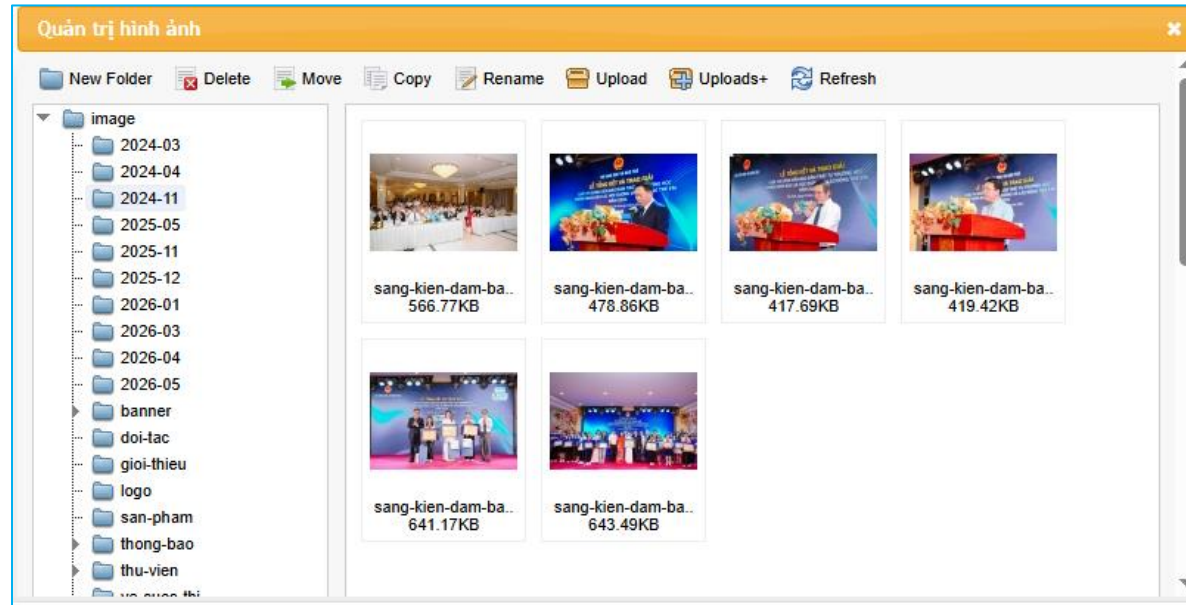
Quản trị hình ảnh

New Folder Delete Move Copy Rename Upload Uploads+ Refresh

image
2024-03
2024-04
2024-11
2025-05
2025-11
2025-12
2026-01
2026-03
2026-04
2026-05
banner
doi-tac
gioi-thieu
logo
san-pham
thong-bao
thu-vien
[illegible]

sang-kien-dam-ba..
566.77KB

sang-kien-dam-ba..
478.86KB

sang-kien-dam-ba..
417.69KB

sang-kien-dam-ba..
419.42KB

sang-kien-dam-ba..
641.17KB

sang-kien-dam-ba..
643.49KB